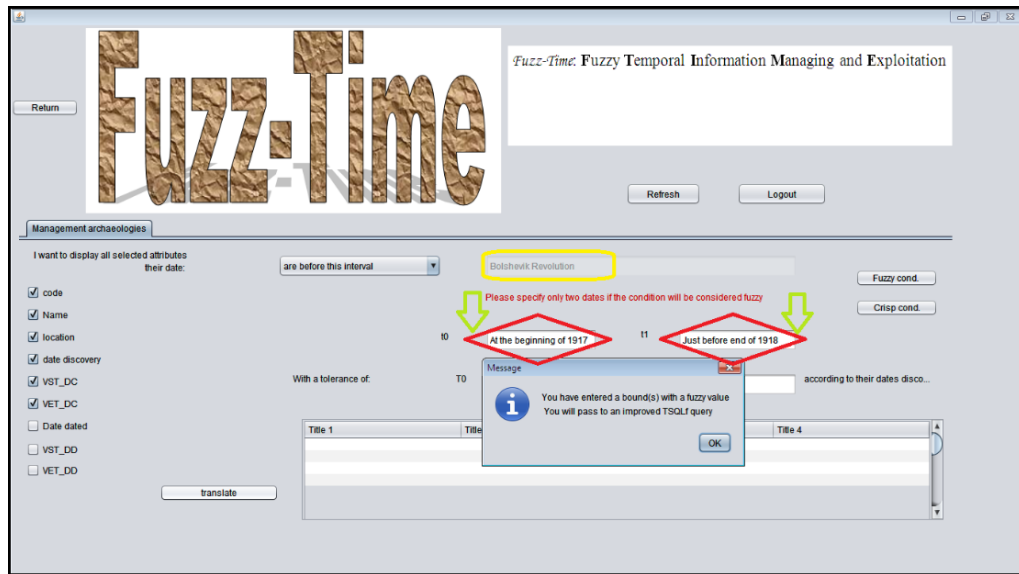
Return

Fuzz-Time

Fuzz-Time: Fuzzy Temporal Information Managing and Exploitation

Refresh

Logout

Management archaeologies

I want to display all selected attributes their date:

are before this interval

Bolshevik Revolution

Fuzzy cond.

Please specify only two dates if the condition will be considered fuzzy

Crisp cond.

code

Name

location

date discovery

VST_DC

VET_DC

Date dated

VST_DD

VET_DD

t0

At the beginning of 1917

t1

Just before end of 1918

With a tolerance of:

T0

according to their dates disco...

Message

You have entered a bound(s) with a fuzzy value
You will pass to an improved TSQLf query

OK

| Title 1 | Title | | Title 4 |
|---|---|---|---|

translate